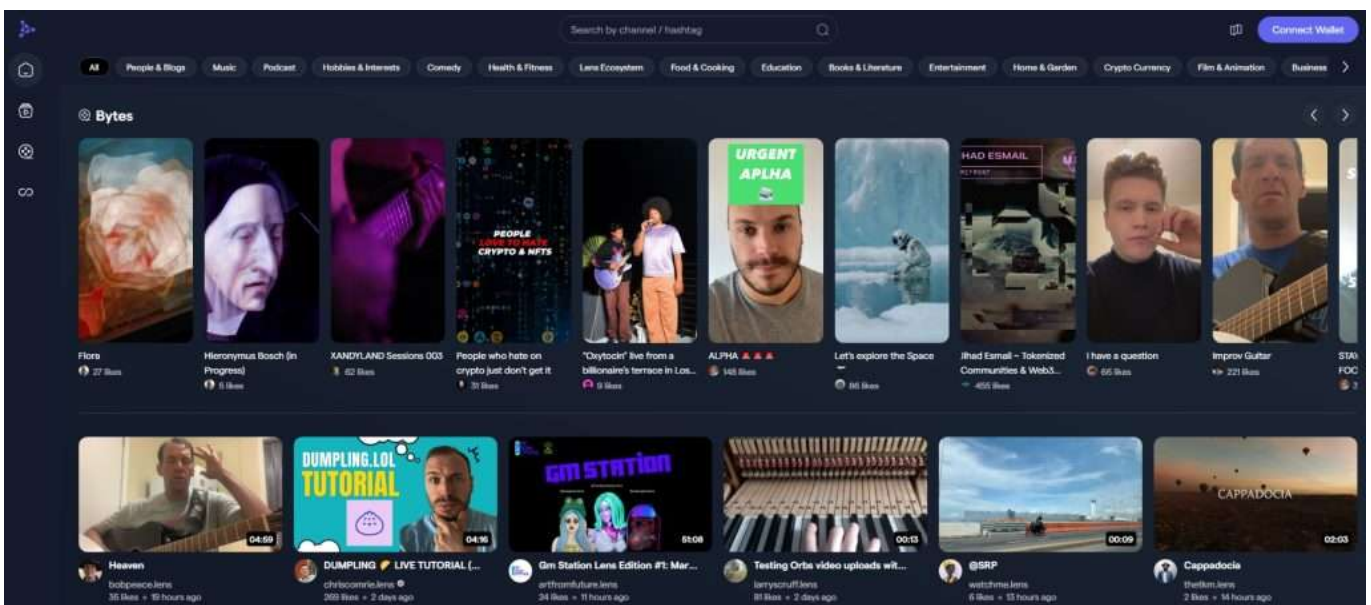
Search by channel / hashtag

Connect Wallet

All People & Blogs Music Podcast Hobbies & Interests Comedy Health & Fitness Lens Ecosystem Food & Cooking Education Books & Literature Entertainment Home & Garden Crypto Currency Film & Animation Business

Bytes

PEOPLE LOVE TO HATE CRYPTO & NFTS

URGENT APLHA

JIHAD ESMAIL

Flora
27 likes

Hieronymus Bosch (in Progress)
6 likes

XANDYLAND Sessions 003
62 likes

People who hate on crypto just don't get it
31 likes

"Oxytocin" live from a billionaire's terrace in Los...
9 likes

ALPHA 🔺🔺🔺
145 likes

Let's explore the Space
86 likes

Jihad Esmail – Tokenized Communities & Web3...
455 likes

I have a question
65 likes

Improv Guitar
221 likes

STA FOC

DUMPLING.LOL TUTORIAL

GM STATION

CAPPADOCIA

04:59
Heaven
bobpeace.lens
35 likes • 19 hours ago

04:16
DUMPLING 🔶 LIVE TUTORIAL (...
chriscomrie.lens
269 likes • 2 days ago

51:08
Gm Station Lens Edition #1: Mar...
artfromfuture.lens
24 likes • 11 hours ago

00:13
Testing Orbs video uploads wit...
larryscruff.lens
81 likes • 2 days ago

00:09
@SRP
watchme.lens
6 likes • 13 hours ago

02:03
Cappadocia
thelkm.lens
2 likes • 14 hours ago